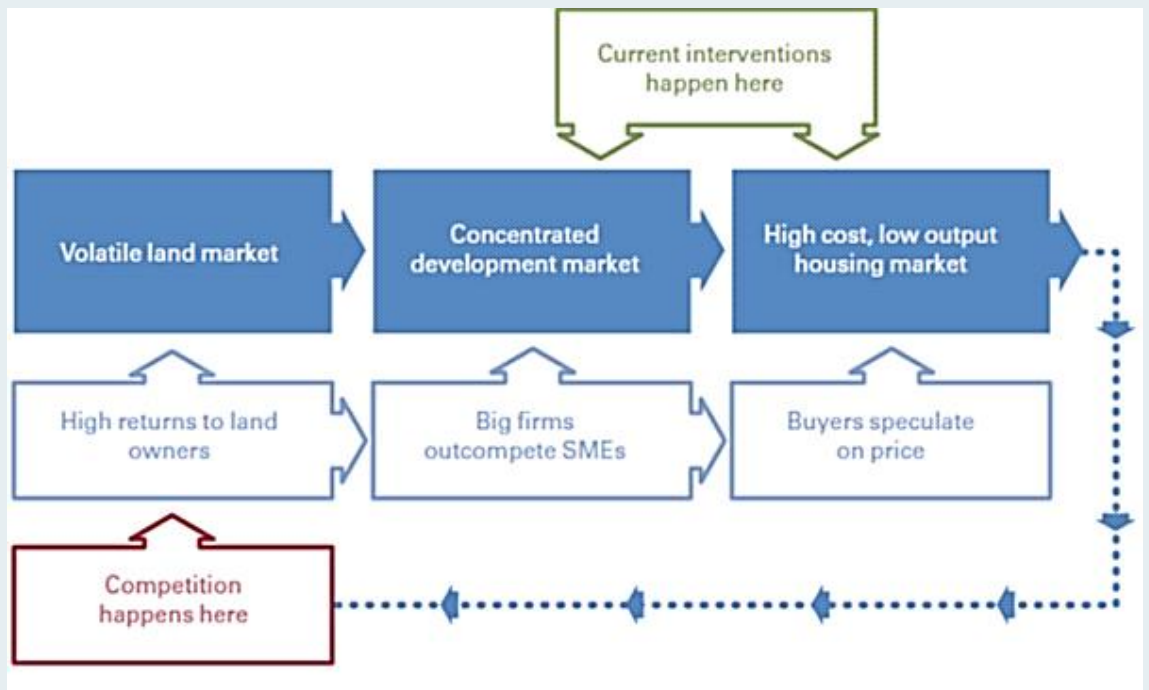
Current interventions happen here

Volatile land market

Concentrated development market

High cost, low output housing market

High returns to land owners

Big firms outcompete SMEs

Buyers speculate on price

Competition happens here